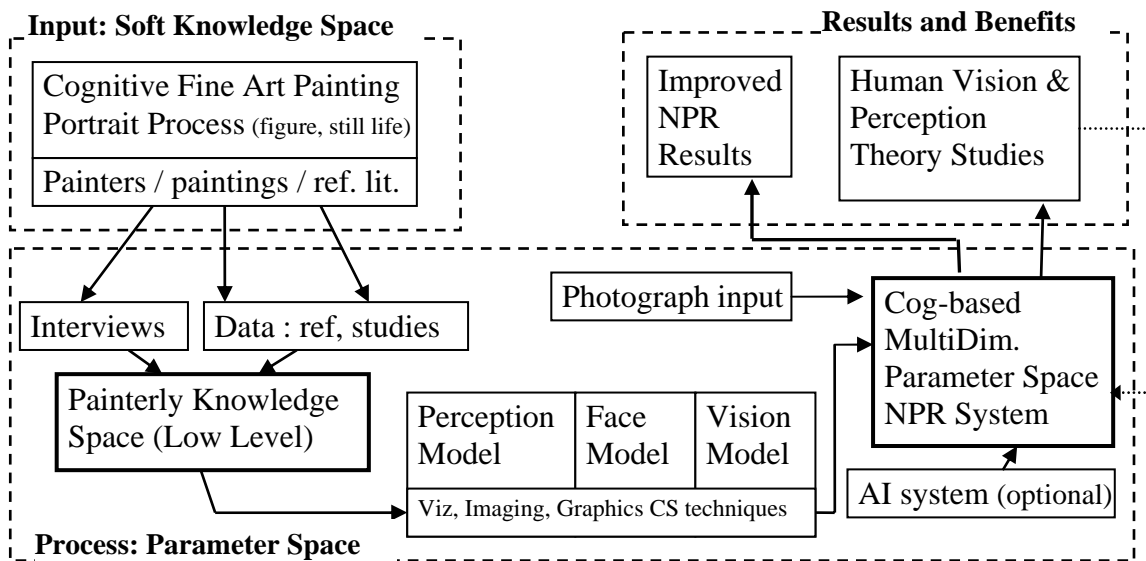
Input: Soft Knowledge Space

Cognitive Fine Art Painting Portrait Process (figure, still life)

Painters / paintings / ref. lit.

Results and Benefits

Improved NPR Results

Human Vision & Perception Theory Studies

Photograph input

Interviews

Data : ref, studies

Cog-based MultiDim. Parameter Space NPR System

Painterly Knowledge Space (Low Level)

Perception Model

Face Model

Vision Model

Viz, Imaging, Graphics CS techniques

AI system (optional)

Process: Parameter Space